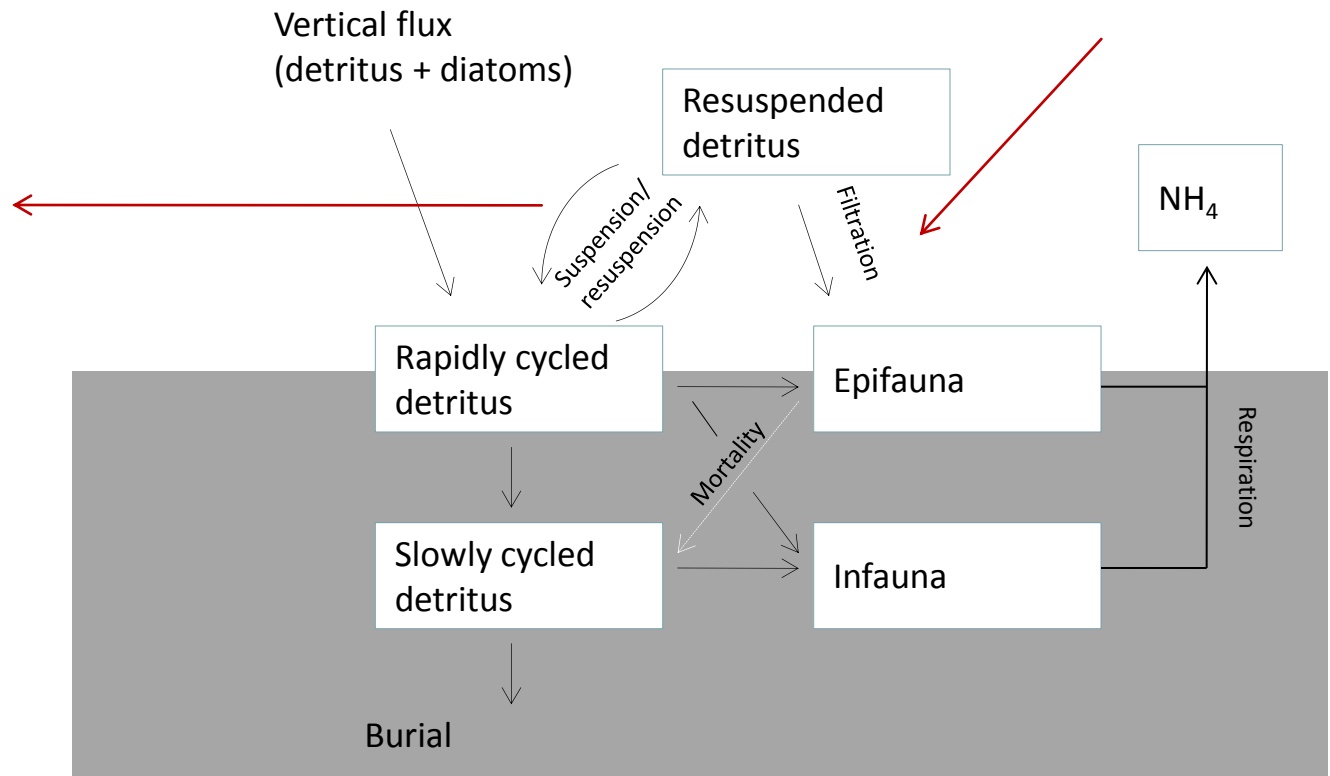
Vertical flux
(detritus + diatoms)

Resuspended detritus

Suspension/ resuspension

Filtration

$NH_4$

Rapidly cycled detritus

Epifauna

Mortality

Respiration

Slowly cycled detritus

Infauna

Burial